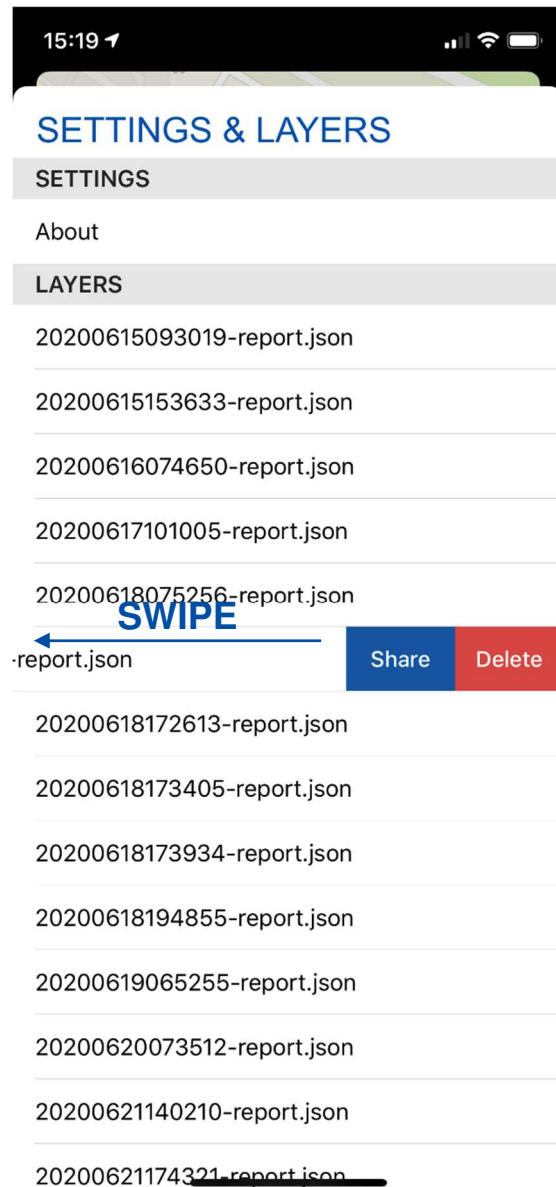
15:19

SETTINGS & LAYERS

SETTINGS

About

LAYERS

20200615093019-report.json

20200615153633-report.json

20200616074650-report.json

20200617101005-report.json

20200618075256-report.json

SWIPE

-report.json

Share

Delete

20200618172613-report.json

20200618173405-report.json

20200618173934-report.json

20200618194855-report.json

20200619065255-report.json

20200620073512-report.json

20200621140210-report.json

20200621174321-report.json